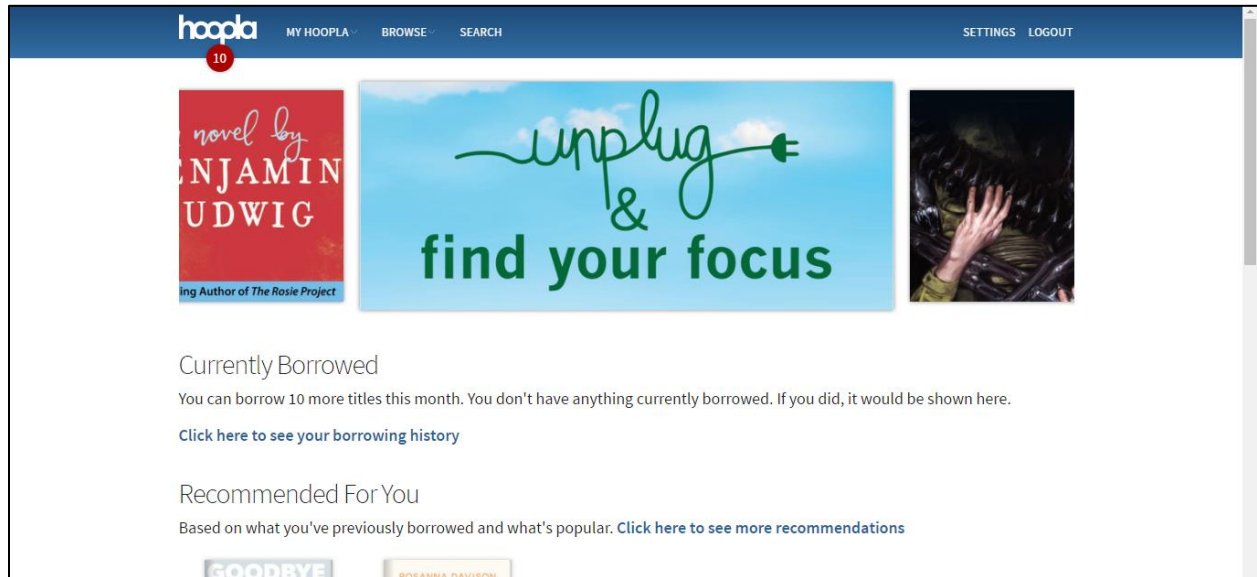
hoopla
10
MY HOOPLA BROWSE SEARCH
SETTINGS LOGOUT

novel by
NJAMIN
UDWIG
ing Author of The Rosie Project

unplug
&
find your focus

Currently Borrowed

You can borrow 10 more titles this month. You don't have anything currently borrowed. If you did, it would be shown here.

Click here to see your borrowing history

Recommended For You

Based on what you've previously borrowed and what's popular. Click here to see more recommendations

GOODBYE
ROSANNA DAVISON